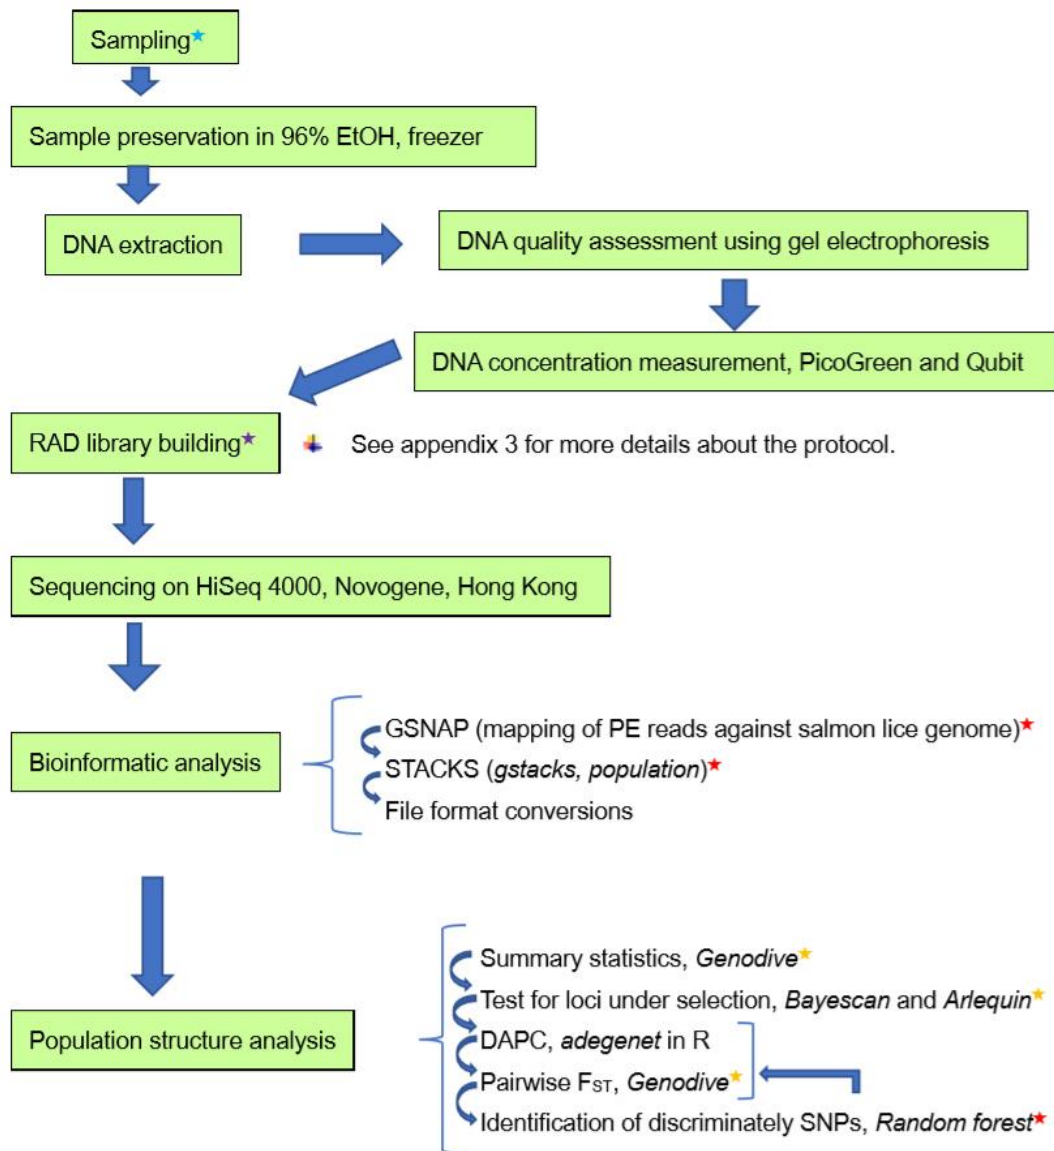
Sampling★

Sample preservation in 96% EtOH, freezer

DNA extraction

DNA quality assessment using gel electrophoresis

DNA concentration measurement, PicoGreen and Qubit

RAD library building★

See appendix 3 for more details about the protocol.

Sequencing on HiSeq 4000, Novogene, Hong Kong

Bioinformatic analysis

GSNAP (mapping of PE reads against salmon lice genome)★
STACKS (*gstacks, population*)★
File format conversions

Population structure analysis

Summary statistics, *Genodive*★
Test for loci under selection, *Bayescan* and *Arlequin*★
DAPC, *adegenet* in R
Pairwise $F_{ST}$, *Genodive*★
Identification of discriminately SNPs, *Random forest*★